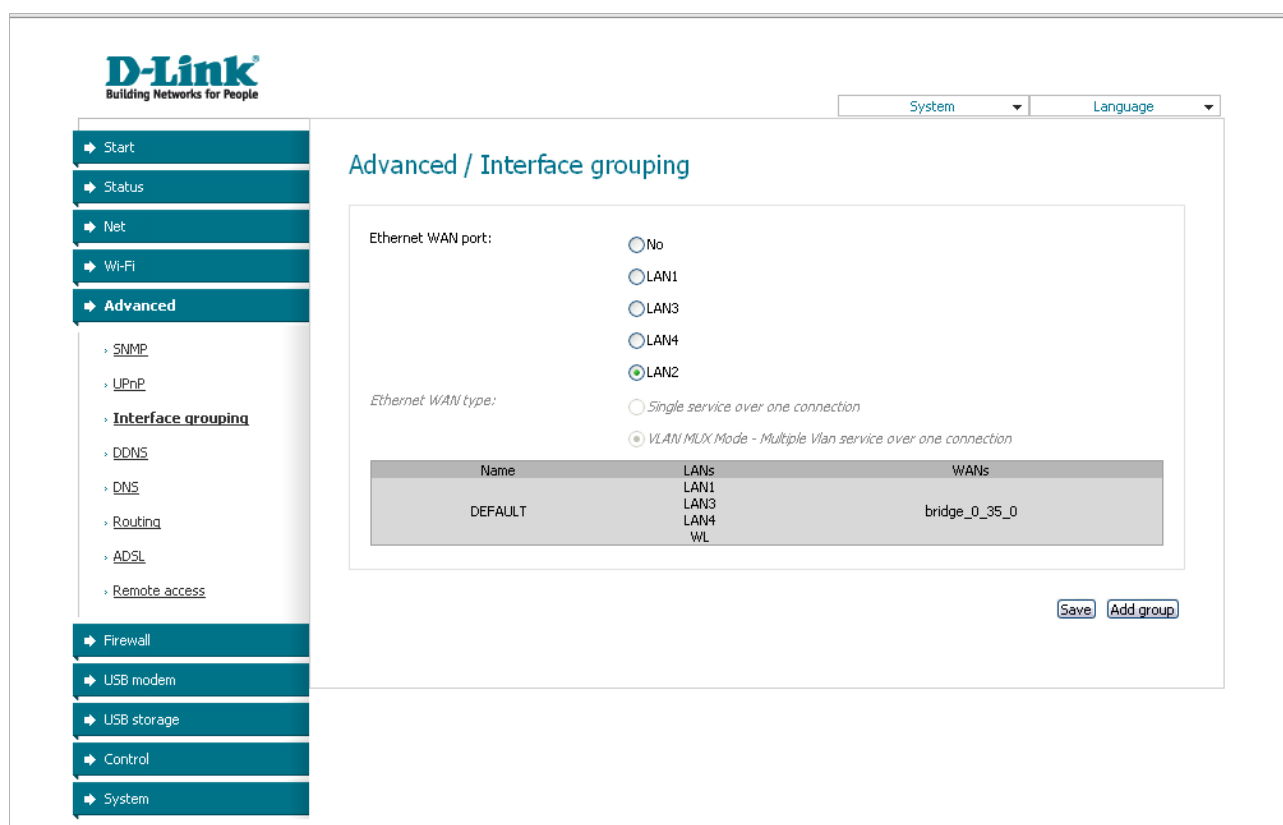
D-Link
Building Networks for People

System
Language

Start
Status
Net
Wi-Fi
Advanced
SNMP
UPnP
Interface grouping
DDNS
DNS
Routing
ADSL
Remote access
Firewall
USB modem
USB storage
Control
System

Advanced / Interface grouping

Ethernet WAN port:
No
LAN1
LAN3
LAN4
LAN2

Ethernet WAN type:
Single service over one connection
VLAN MUX Mode - Multiple Vlan service over one connection

| Name | LANs | WANs |
|---|---|---|
| DEFAULT | LAN1 LAN3 LAN4 WL | bridge_0_35_0 |

Save
Add group